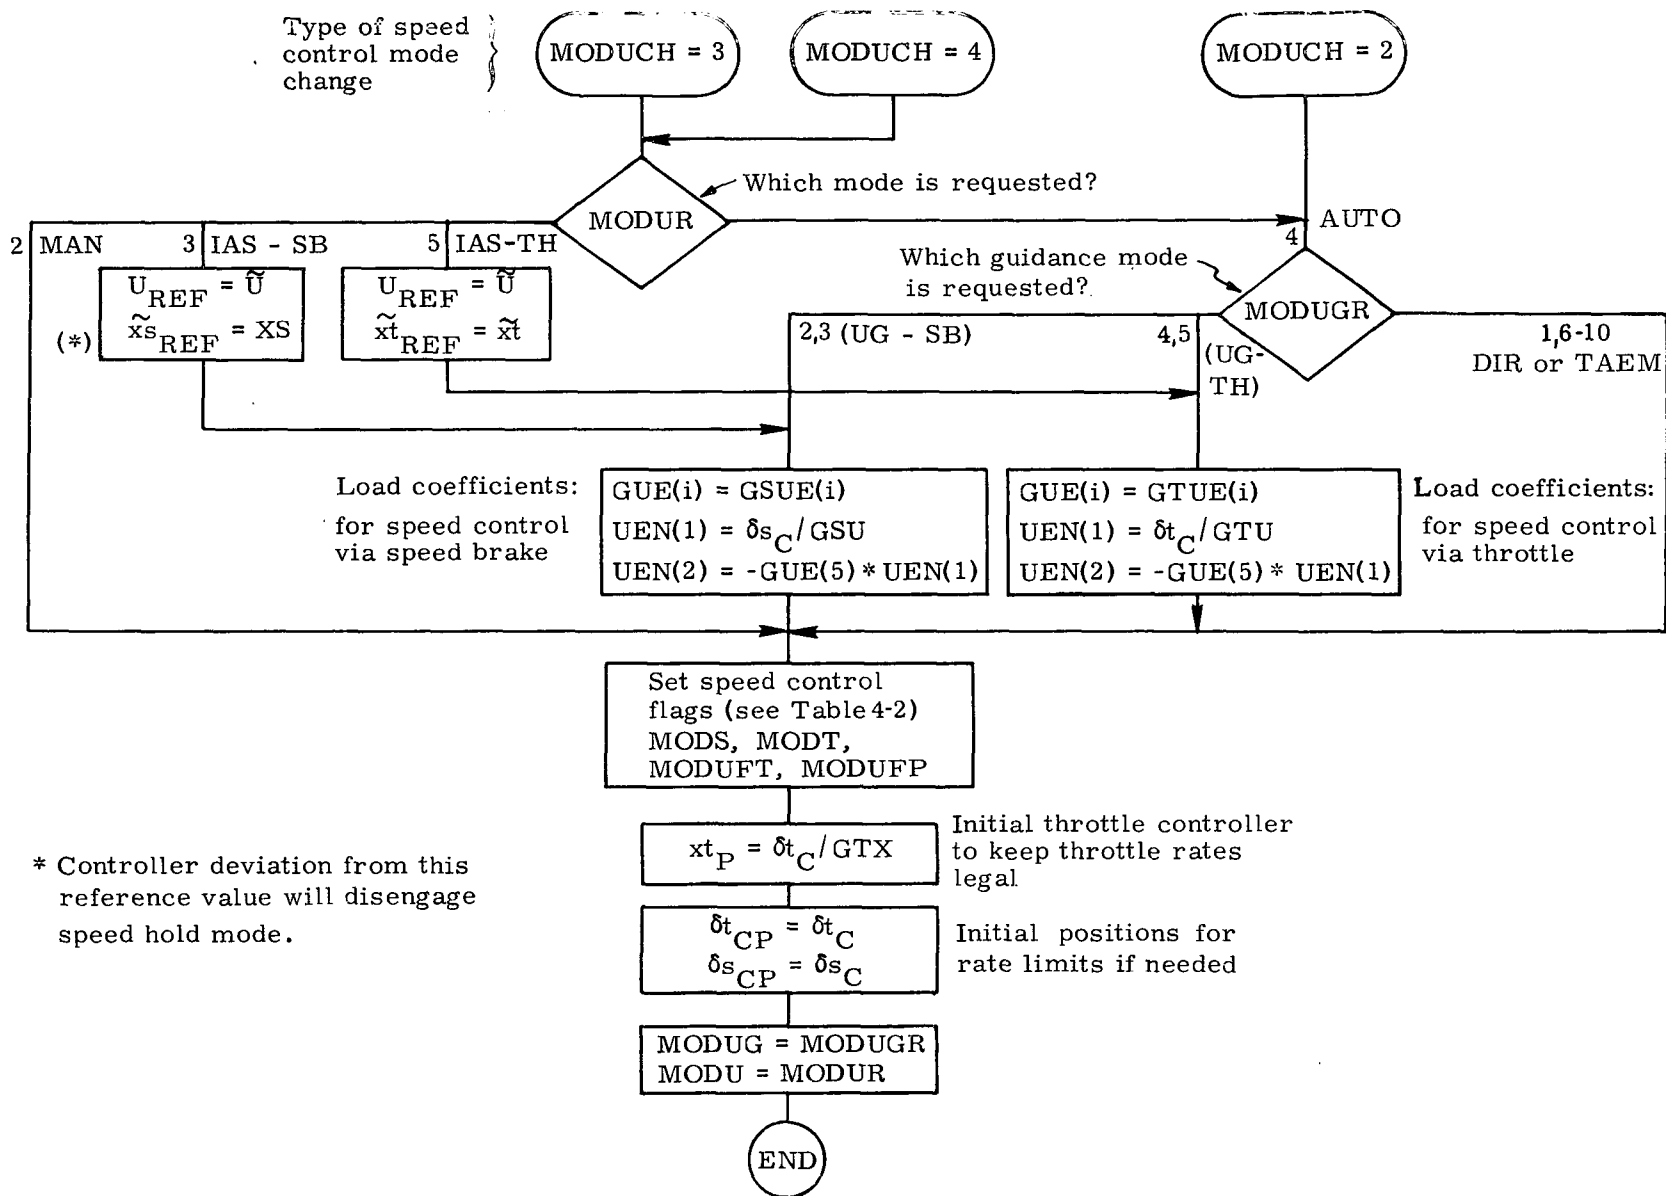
Type of speed control mode change

MODUCH = 3

MODUCH = 4

MODUCH = 2

Which mode is requested?

MODUR

2 MAN

3 IAS - SB

5 IAS-TH

AUTO

4

Which guidance mode is requested?

MODUGR

$U_{REF} = \tilde{U}$
$\tilde{xs}_{REF} = XS$

(*)

$U_{REF} = \tilde{U}$
$\tilde{xt}_{REF} = \tilde{xt}$

2,3 (UG - SB)

4,5

(UG-TH)

1,6-10
DIR or TAEM

Load coefficients:
for speed control via speed brake

GUE(i) = GSUE(i)
UEN(1) = $\delta s_C$/GSU
UEN(2) = -GUE(5) * UEN(1)

GUE(i) = GTUE(i)
UEN(1) = $\delta t_C$/GTU
UEN(2) = -GUE(5) * UEN(1)

Load coefficients:
for speed control via throttle

Set speed control flags (see Table 4-2) MODS, MODT, MODUFT, MODUFP

$xt_P = \delta t_C$/GTX

Initial throttle controller to keep throttle rates legal

* Controller deviation from this reference value will disengage speed hold mode.

$\delta t_{CP} = \delta t_C$
$\delta s_{CP} = \delta s_C$

Initial positions for rate limits if needed

MODUG = MODUGR
MODU = MODUR

END